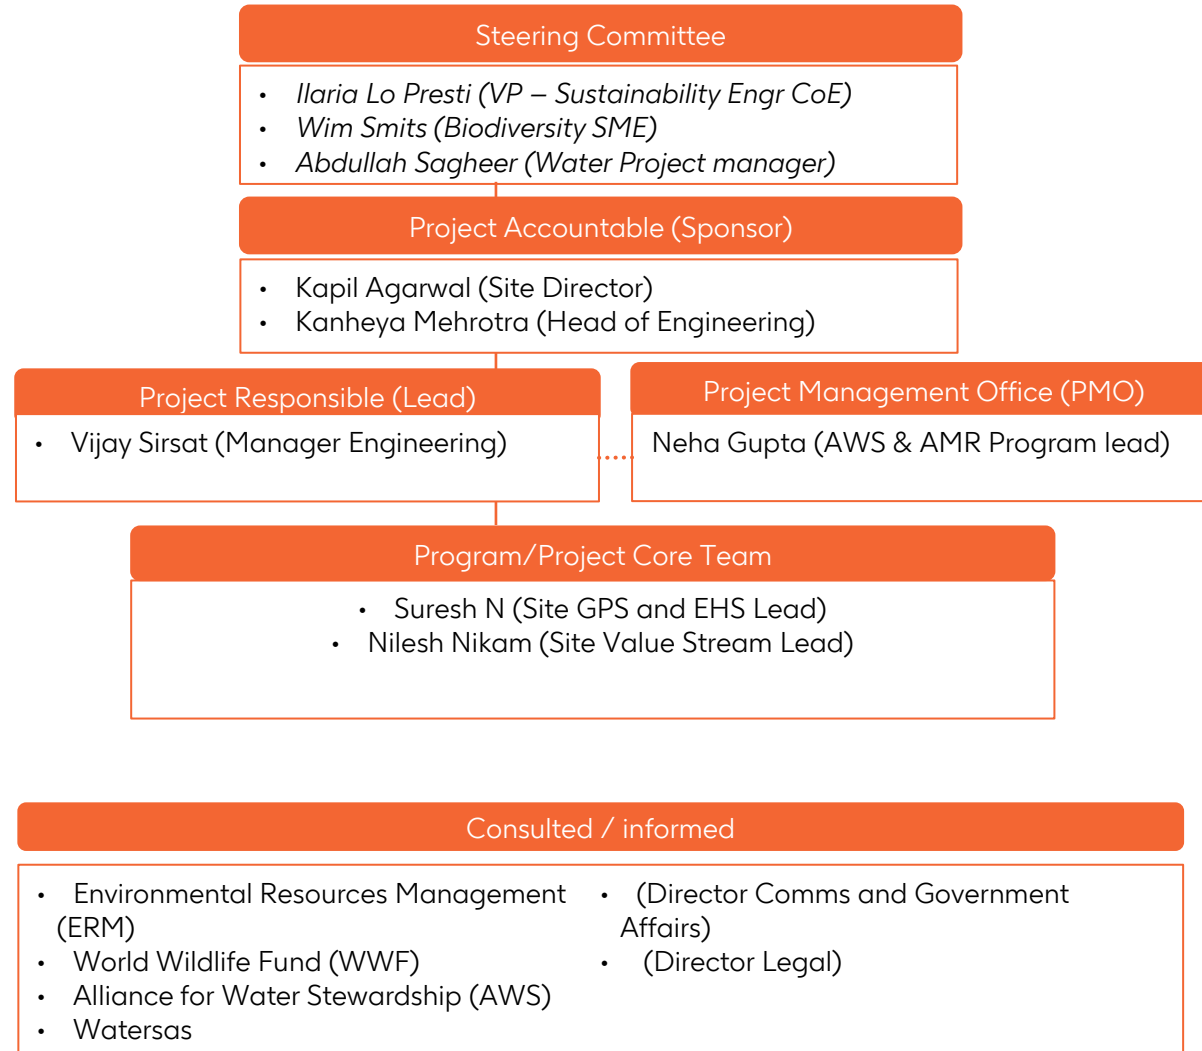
Steering Committee

- Ilaria Lo Presti (VP – Sustainability Engr CoE)
- Wim Smits (Biodiversity SME)
- Abdullah Sagheer (Water Project manager)

Project Accountable (Sponsor)

- Kapil Agarwal (Site Director)
- Kanheya Mehrotra (Head of Engineering)

Project Responsible (Lead)

- Vijay Sirsat (Manager Engineering)

Project Management Office (PMO)

Neha Gupta (AWS & AMR Program lead)

Program/Project Core Team

- Suresh N (Site GPS and EHS Lead)
- Nilesh Nikam (Site Value Stream Lead)

Consulted / informed

- Environmental Resources Management (ERM)
- World Wildlife Fund (WWF)
- Alliance for Water Stewardship (AWS)
- Watersas

- (Director Comms and Government Affairs)
- (Director Legal)